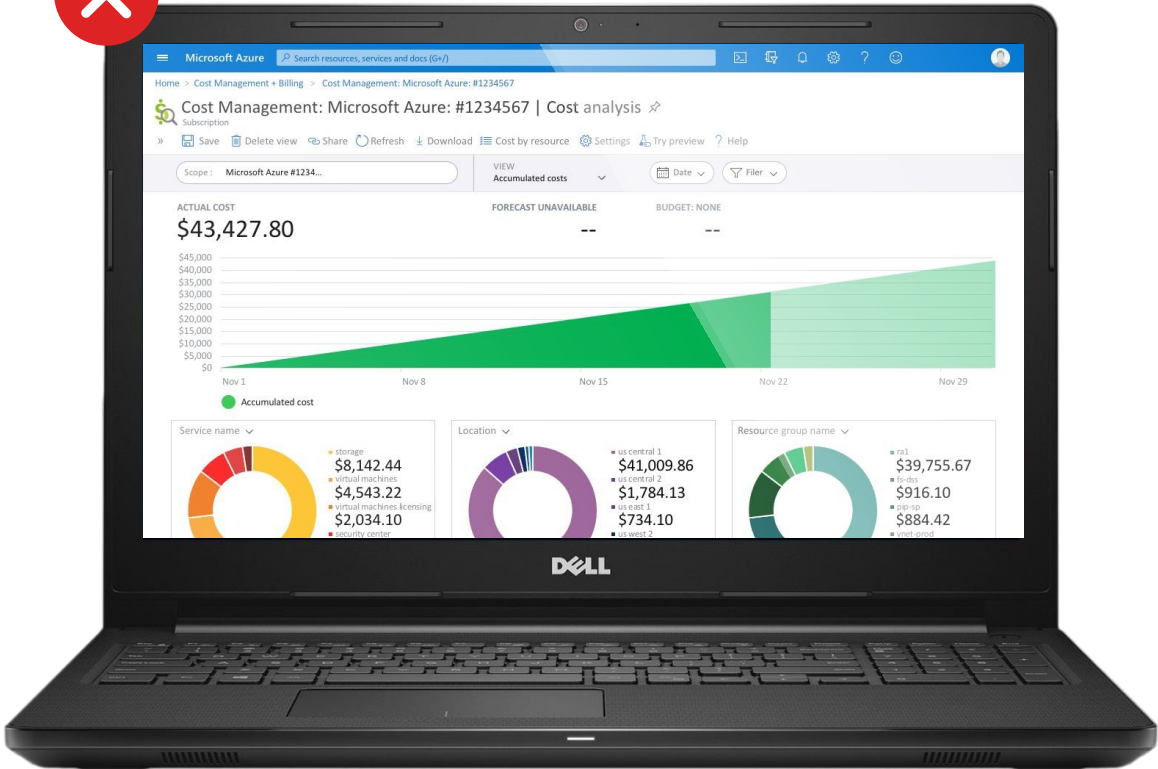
Microsoft Azure

Search resources, services and docs (G+/)

Home > Cost Management + Billing > Cost Management: Microsoft Azure: #1234567

Cost Management: Microsoft Azure: #1234567 | Cost analysis

Subscription

Save Delete view Share Refresh Download Cost by resource Settings Try preview Help

Scope : Microsoft Azure #1234...

VIEW
Accumulated costs

Date

Filer

ACTUAL COST
$43,427.80

FORECAST UNAVAILABLE
--

BUDGET: NONE
--

$45,000
$40,000
$35,000
$30,000
$25,000
$20,000
$15,000
$10,000
$5,000
$0

Nov 1 Nov 8 Nov 15 Nov 22 Nov 29

Accumulated cost

Service name

storage
$8,142.44
virtual machines
$4,543.22
virtual machines licensing
$2,034.10
security center

Location

us central 1
$41,009.86
us central 2
$1,784.13
us east 1
$734.10
us west 2

Resource group name

ra1
$39,755.67
fs-dss
$916.10
pip-sp
$884.42
vnet-prod

DELL